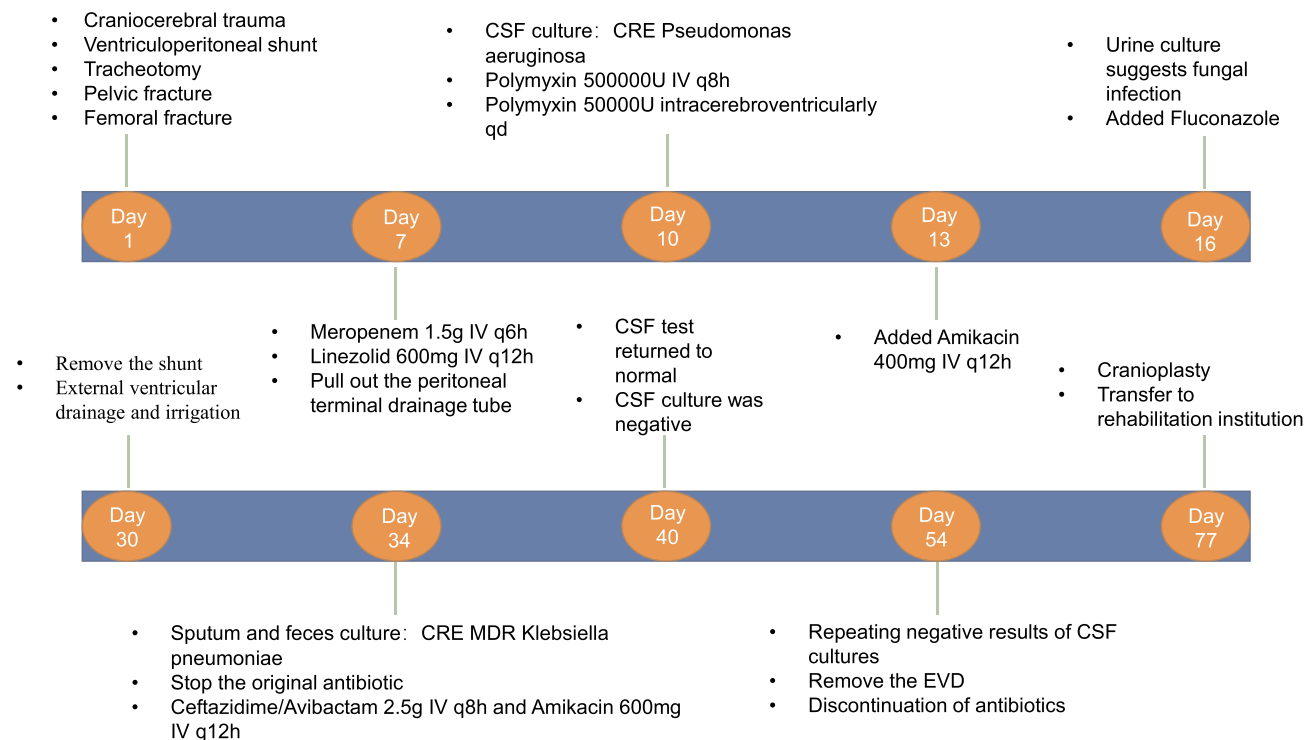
• Craniocerebral trauma
• Ventriculoperitoneal shunt
• Tracheotomy
• Pelvic fracture
• Femoral fracture

• CSF culture：CRE Pseudomonas aeruginosa
• Polymyxin 500000U IV q8h
• Polymyxin 50000U intracerebroventricularly qd

• Urine culture suggests fungal infection
• Added Fluconazole

Day 1

Day 7

Day 10

Day 13

Day 16

• Meropenem 1.5g IV q6h
• Linezolid 600mg IV q12h
• Pull out the peritoneal terminal drainage tube

• CSF test returned to normal
• CSF culture was negative

• Added Amikacin 400mg IV q12h

• Remove the shunt
• External ventricular drainage and irrigation

• Cranioplasty
• Transfer to rehabilitation institution

Day 30

Day 34

Day 40

Day 54

Day 77

• Sputum and feces culture：CRE MDR Klebsiella pneumoniae
• Stop the original antibiotic
• Ceftazidime/Avibactam 2.5g IV q8h and Amikacin 600mg IV q12h

• Repeating negative results of CSF cultures
• Remove the EVD
• Discontinuation of antibiotics